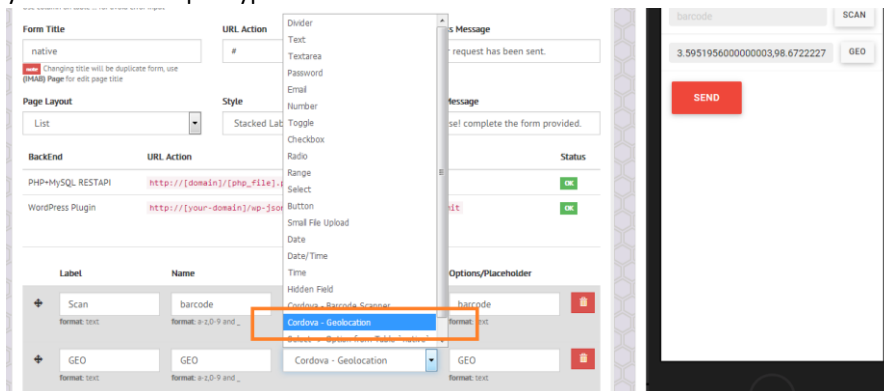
Form Title
native
note Changing title will be duplicate form, use (IMAB) Page for edit page title
URL Action
#
s Message
r request has been sent.
Page Layout
List
Style
Stacked Lab
Message
se! complete the form provided.
BackEnd
URL Action
Status
PHP+MySQL RESTAPI
http://[domain]/[php_file].
OK
WordPress Plugin
http://[your-domain]/wp-jso
it
OK
Divider
Text
Textarea
Password
Email
Number
Toggle
Checkbox
Radio
Range
Select
Button
Small File Upload
Date
Date/Time
Time
Hidden Field
Cordova - Barcode Scanner
Cordova - Geolocation
Label
Name
Options/Placeholder
Scan
format: text
barcode
format: a-z,0-9 and _
barcode
format: text
GEO
format: text
GEO
format: a-z,0-9 and _
Cordova - Geolocation
GEO
format: text
barcode
SCAN
3.5951956000000003,98.6722227
GEO
SEND